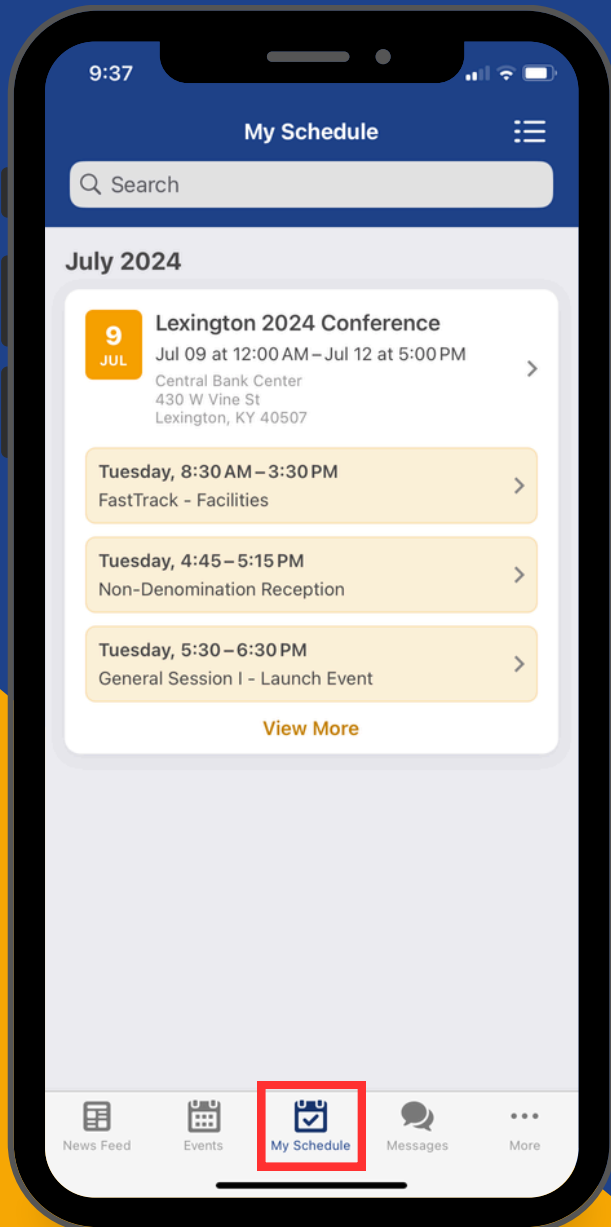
9:37

My Schedule

Search

July 2024

9
JUL

Lexington 2024 Conference

Jul 09 at 12:00 AM – Jul 12 at 5:00 PM

Central Bank Center
430 W Vine St
Lexington, KY 40507

Tuesday, 8:30 AM – 3:30 PM
FastTrack - Facilities

Tuesday, 4:45 – 5:15 PM
Non-Denomination Reception

Tuesday, 5:30 – 6:30 PM
General Session I - Launch Event

View More

News Feed
Events
My Schedule
Messages
More